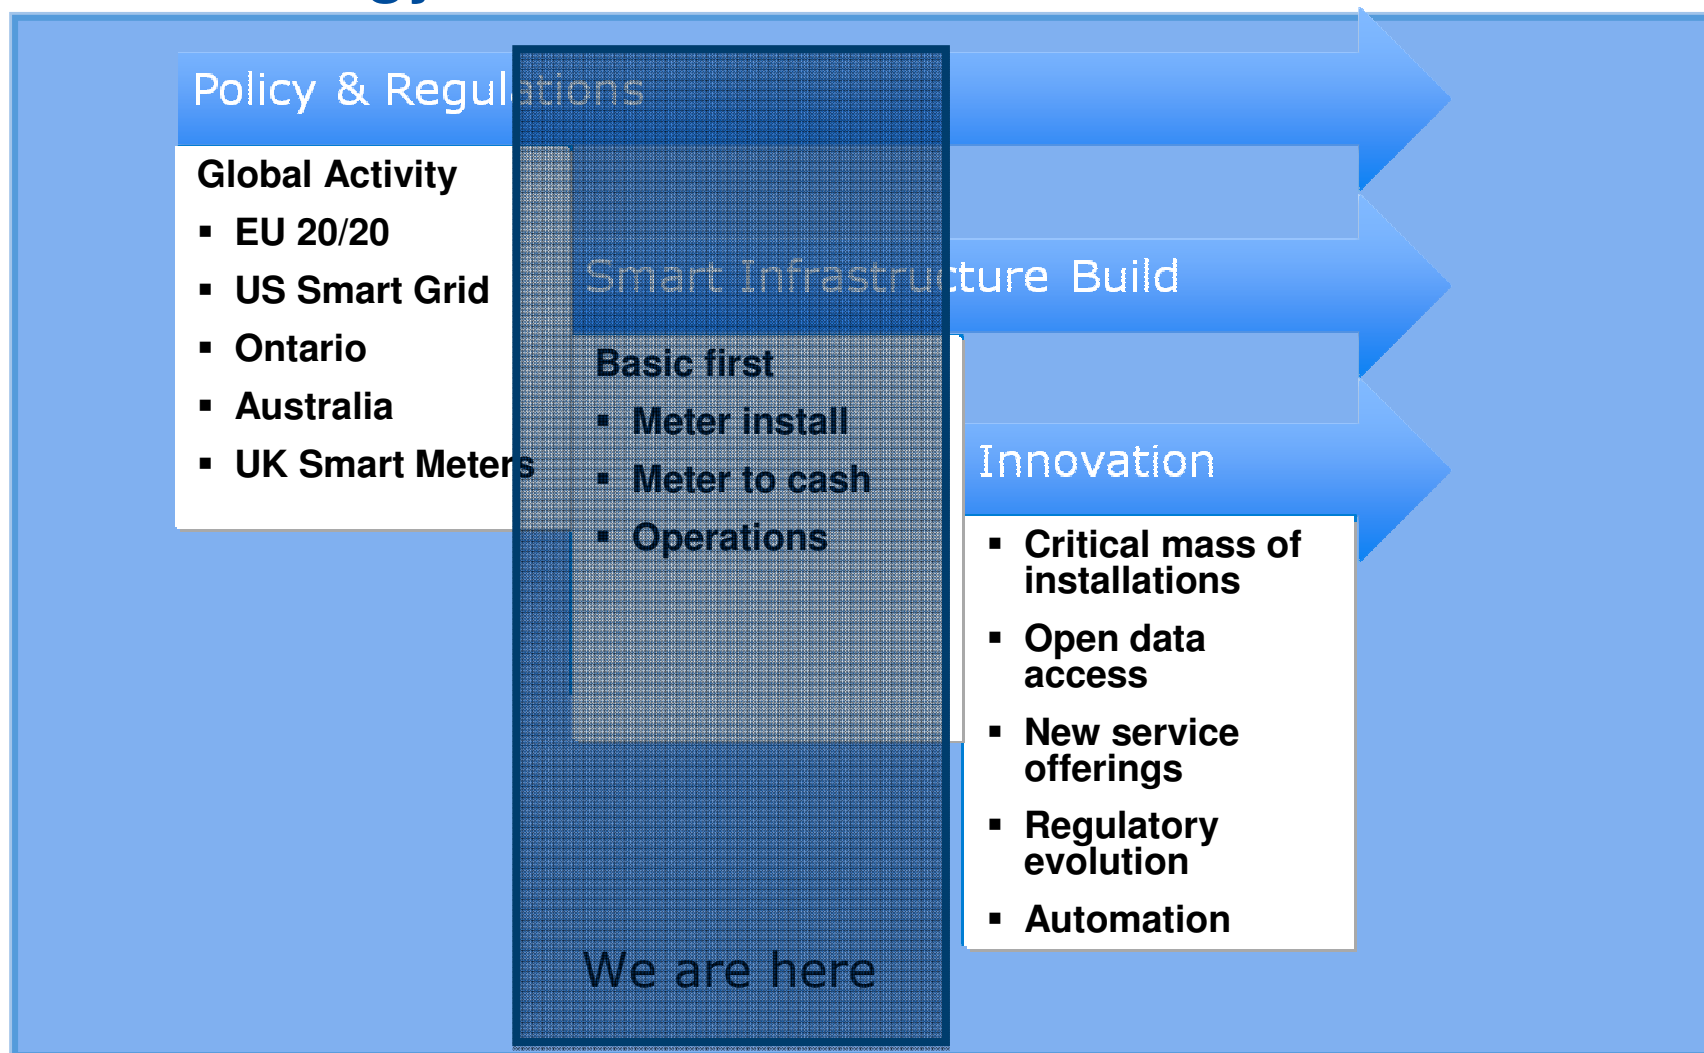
Policy & Regulations

Global Activity

- EU 20/20
- US Smart Grid
- Ontario
- Australia
- UK Smart Meters

Smart Infrastructure Build

Basic first

- Meter install
- Meter to cash
- Operations

Innovation

- Critical mass of installations
- Open data access
- New service offerings
- Regulatory evolution
- Automation

We are here